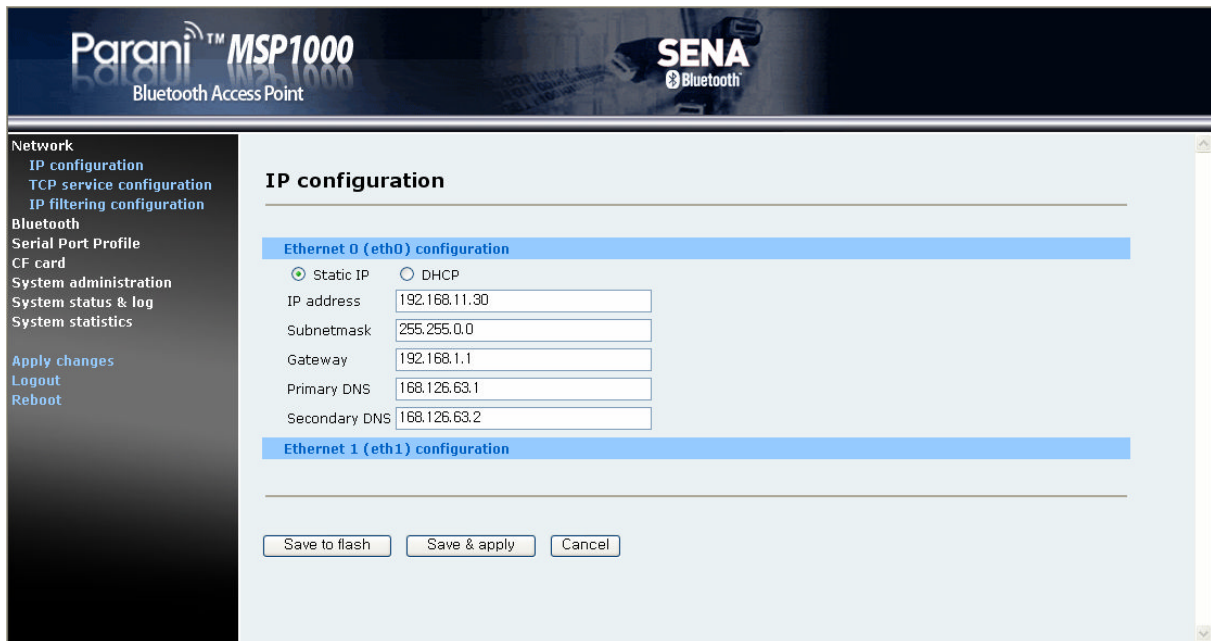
Parani™ MSP1000
Bluetooth Access Point

SENA
Bluetooth

Network
IP configuration
TCP service configuration
IP filtering configuration
Bluetooth
Serial Port Profile
CF card
System administration
System status & log
System statistics

Apply changes
Logout
Reboot

IP configuration

Ethernet 0 (eth0) configuration

Static IP
DHCP

IP address 192.168.11.30
Subnetmask 255.255.0.0
Gateway 192.168.1.1
Primary DNS 168.126.63.1
Secondary DNS 168.126.63.2

Ethernet 1 (eth1) configuration

Save to flash
Save & apply
Cancel